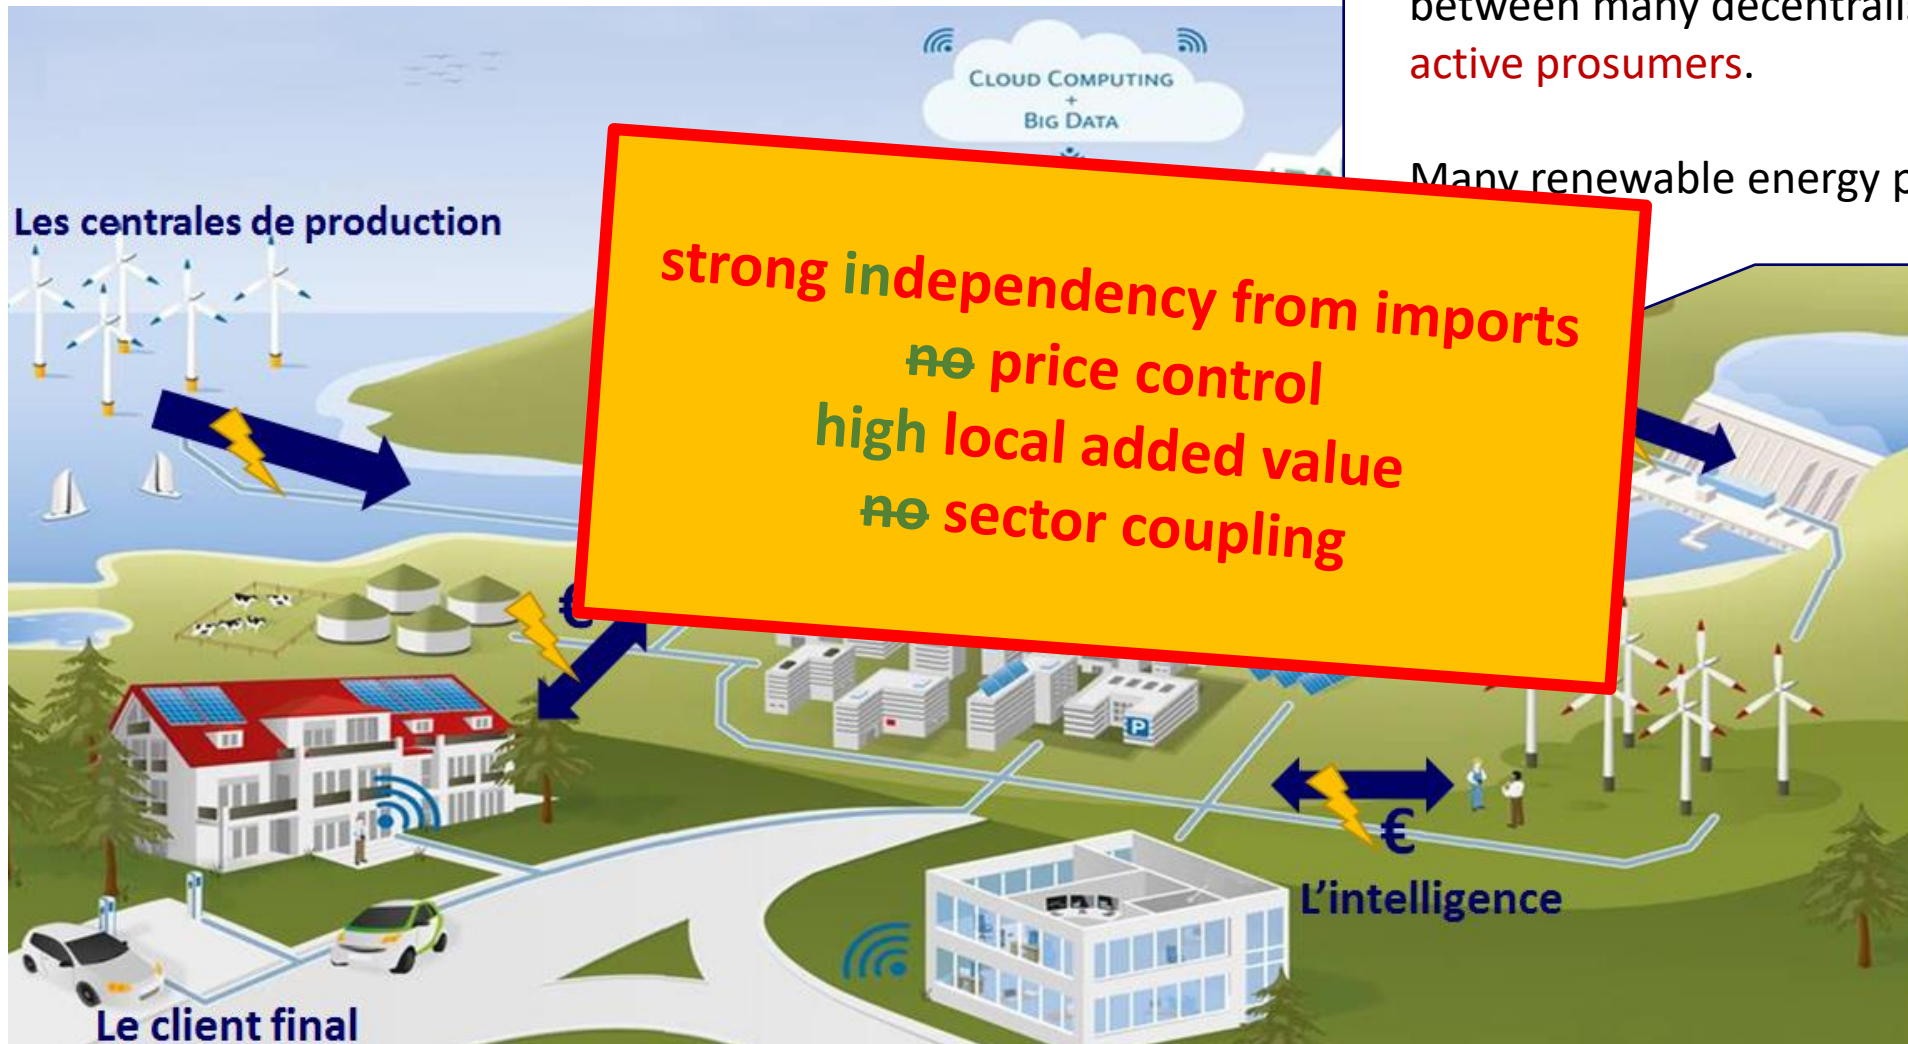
between many decentrali
active prosumers.

Many renewable energy p

Cloud Computing
+
Big Data

Les centrales de production

strong independency from imports
~~no~~ price control
high local added value
~~no~~ sector coupling

€

€

L'intelligence

Le client final